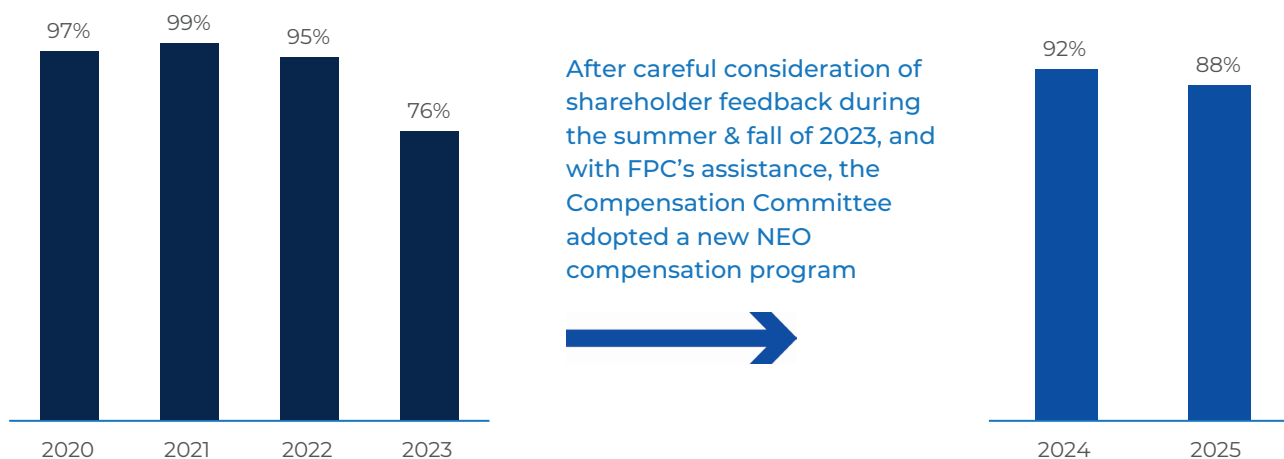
97%
99%
95%
76%
2020
2021
2022
2023

After careful consideration of shareholder feedback during the summer & fall of 2023, and with FPC's assistance, the Compensation Committee adopted a new NEO compensation program

92%
88%
2024
2025